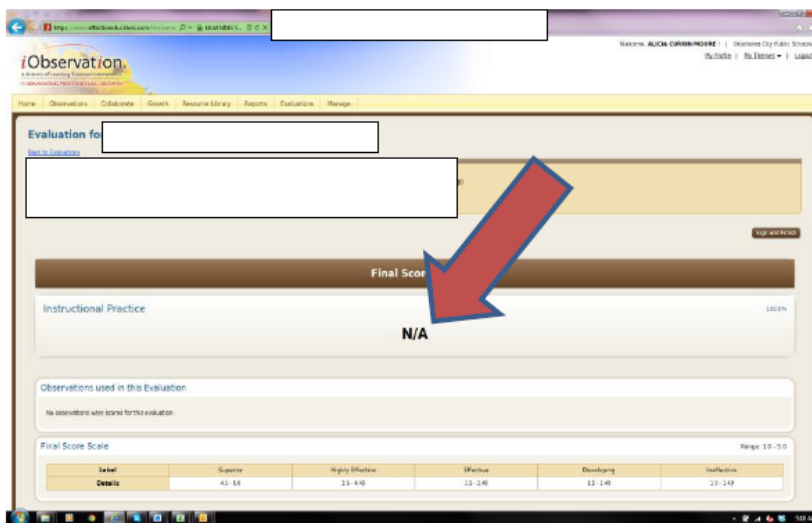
https://www.effectiveeducation.com/Instructor  LEARNING S...

Welcome, ALICIA CURRIN-MOORE | Oklahoma City Public Schools
My Profile | My Themes | Logout

iObservation.
a division of Learning Sciences International
ADVANCING PROFESSIONAL GROWTH

Home | Observations | Collaborate | Growth | Resource Library | Reports | Evaluations | Manage

Evaluation fo

Back to Evaluations

Sign and Finish

Final Scor

Instructional Practice
100.0%

N/A

Observations used in this Evaluation

No observations were scored for this evaluation.

Final Score Scale
Range: 1.0 - 5.0

| Label | Superior | Highly Effective | Effective | Developing | Ineffective |
|---|---|---|---|---|---|
| Details | 4.5 - 5.0 | 3.5 - 4.49 | 2.5 - 3.49 | 1.5 - 2.49 | 1.0 - 1.49 |